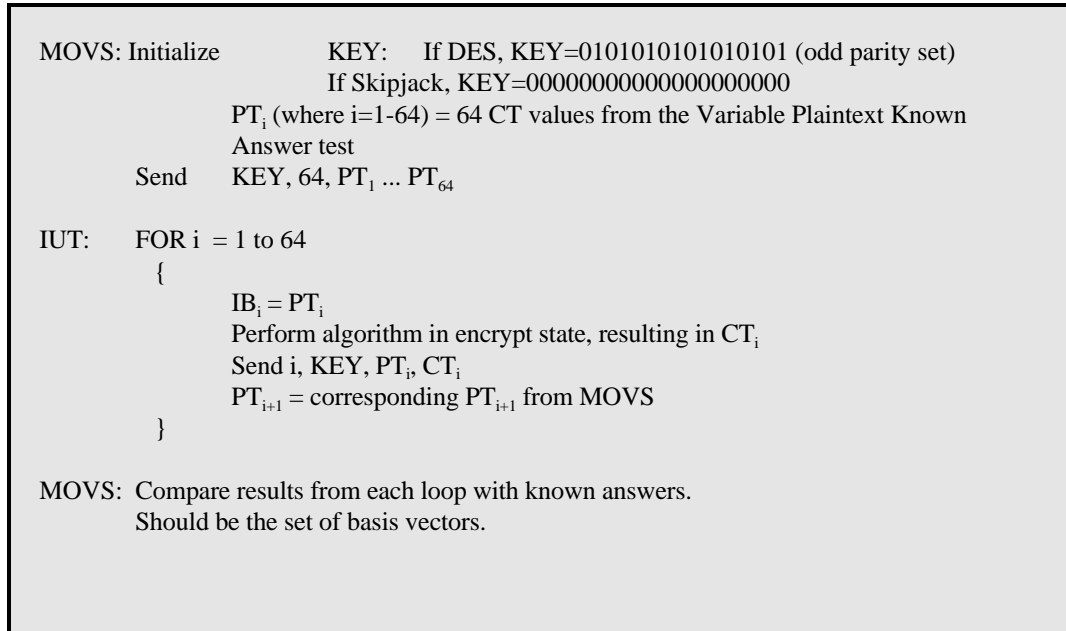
MOVS: Initialize KEY: If DES, KEY=0101010101010101 (odd parity set)
If Skipjack, KEY=00000000000000000000
$PT_i$ (where i=1-64) = 64 CT values from the Variable Plaintext Known Answer test
Send KEY, 64, $PT_1$ ... $PT_{64}$

IUT: FOR i = 1 to 64
{
$IB_i = PT_i$
Perform algorithm in encrypt state, resulting in $CT_i$
Send i, KEY, $PT_i$, $CT_i$
$PT_{i+1}$ = corresponding $PT_{i+1}$ from MOVS
}

MOVS: Compare results from each loop with known answers.
Should be the set of basis vectors.